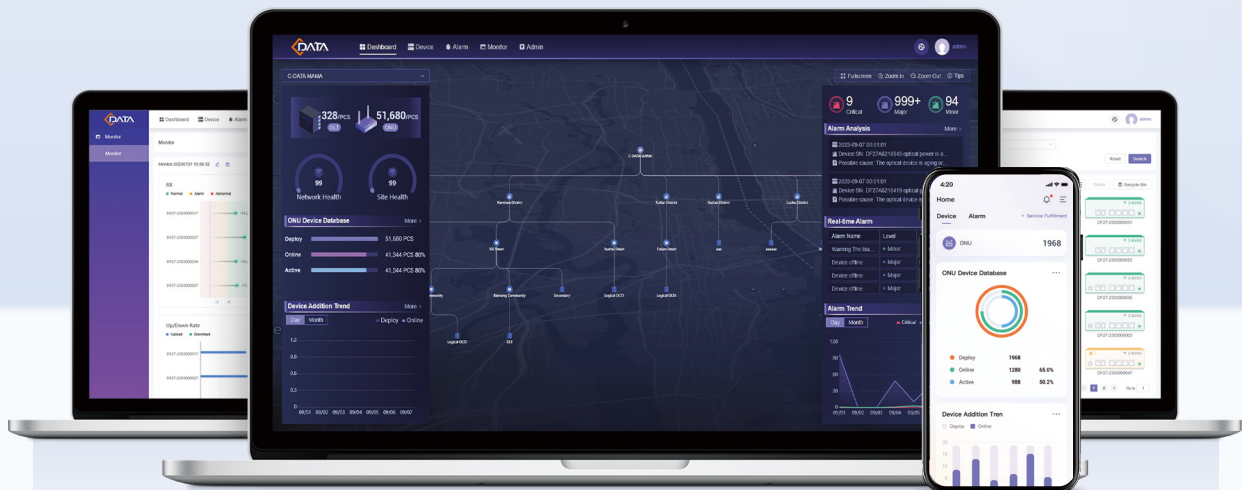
C-DATA

Dashboard Device Alarm Monitor Admin

admin

C-DATA MAMA

Fullscreen Zoom In Zoom Out Tips

328/PCS OLT

51,680/PCS ONU

99 Network Health

99 Site Health

ONU Device Database More

Deploy 51,680 PCS

Online 41,344 PCS 80%

Active 41,344 PCS 80%

Device Addition Trend More

Day Month

Deploy Online

1.2

0.9

0.6

0.3

0

09/01 09/02 09/03 09/04 09/05 09/06 09/08

9 Critical

999+ Major

94 Minor

Alarm Analysis More

2023-09-07 00:31:01

Device SN: DF27A6210345 optical power is a...

Possible cause: The optical device is aging or...

2023-09-07 00:31:01

Device SN: DF27A6210319 optical p...

Possible cause: The optical devic...

Real-time Alarm

Alarm Name Level

Yuaming The lia... Minor

Device offline Major

Device offline Major

Device offline Major

Alarm Trend

Day Month Critical

120

90

60

30

0

09/01 09/03 09/05

C-DATA MAMA

Monitor

Monitor

Dashboard Device Alarm

Monitor

Monitor 20230701 10:56:32

RX

Normal Alarm Abnormal

Up/Down Rate

Upload Download

Reset Search

Recycle Bin

4:20

Home

Device Alarm Service Fulfillment

ONU 1968

ONU Device Database

Deploy 1968

Online 1280 65.0%

Active 988 50.2%

Device Addition Tren

Deploy Online

20

15

10

5